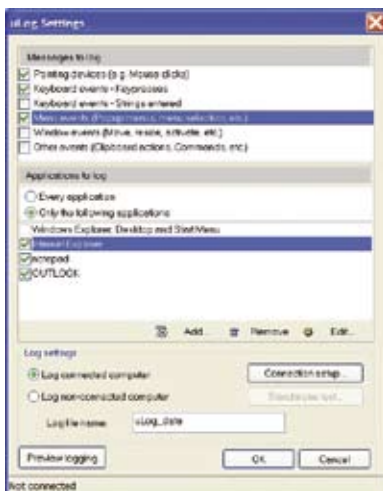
uLog Settings

Messages to log
Pointing devices (e.g. Mouse clicks)
Keyboard events - Keypresses
Keyboard events - Strings entered
Menu events (Popup menus, menu selection, etc.)
Window events (Move, resize, activate, etc.)
Other events (Clipboard actions, Commands, etc)

Applications to log
Every application
Only the following applications
Windows Explorer: Desktop and Start Menu
Internet Explorer
notepad
OUTLOOK

Add... Remove Edit...

Log settings
Log connected computer
Connection setup...
Log non-connected computer
Transfer log text...
Log file name: uLog_date

Preview logging
OK
Cancel
Not connected